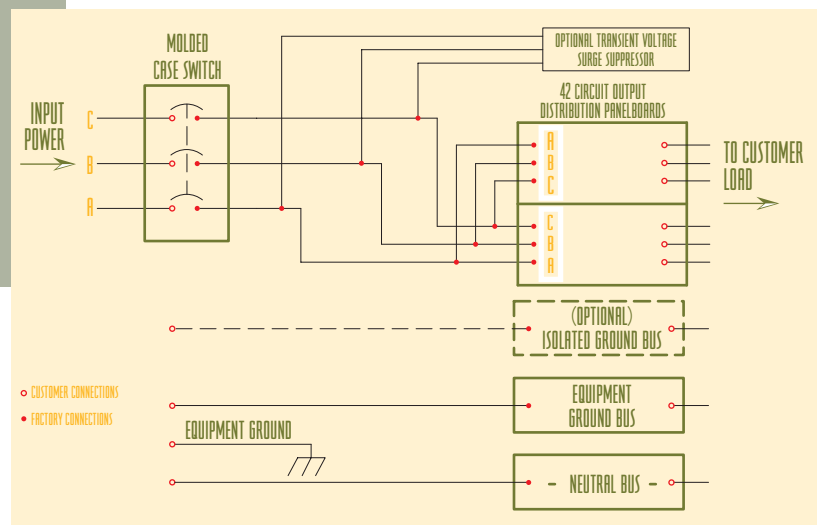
MOLDED CASE SWITCH

OPTIONAL TRANSIENT VOLTAGE SURGE SUPPRESSOR

42 CIRCUIT OUTPUT DISTRIBUTION PANELBOARDS

INPUT POWER

C

B

A

A
B
C

C
B
A

TO CUSTOMER LOAD

(OPTIONAL) ISOLATED GROUND BUS

CUSTOMER CONNECTIONS

FACTORY CONNECTIONS

EQUIPMENT GROUND BUS

EQUIPMENT GROUND

- NEUTRAL BUS -